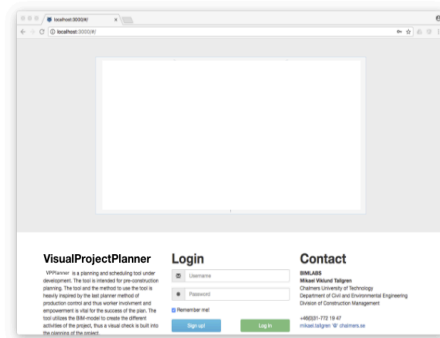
localhost:3000/#/

localhost:3000/#/

VisualProjectPlanner

VPPlanner is a planning and scheduling tool under development. The tool is intended for pre-construction planning. The tool and the method to use the tool is heavily inspired by the last planner method of production control and thus worker involvment and empowerment is vital for the success of the plan. The tool utilizes the BIM-model to create the different activities of the project, thus a visual check is built into the planning of the project.

Login

Username

Password

Remember me!

Sign up!

Log in

Contact

BIMLABS
Mikael Viklund Tallgren
Chalmers University of Technology
Department of Civil and Environmental Engineering
Division of Construction Management

+46(0)31-772 19 47
mikael.tallgren @ chalmers.se